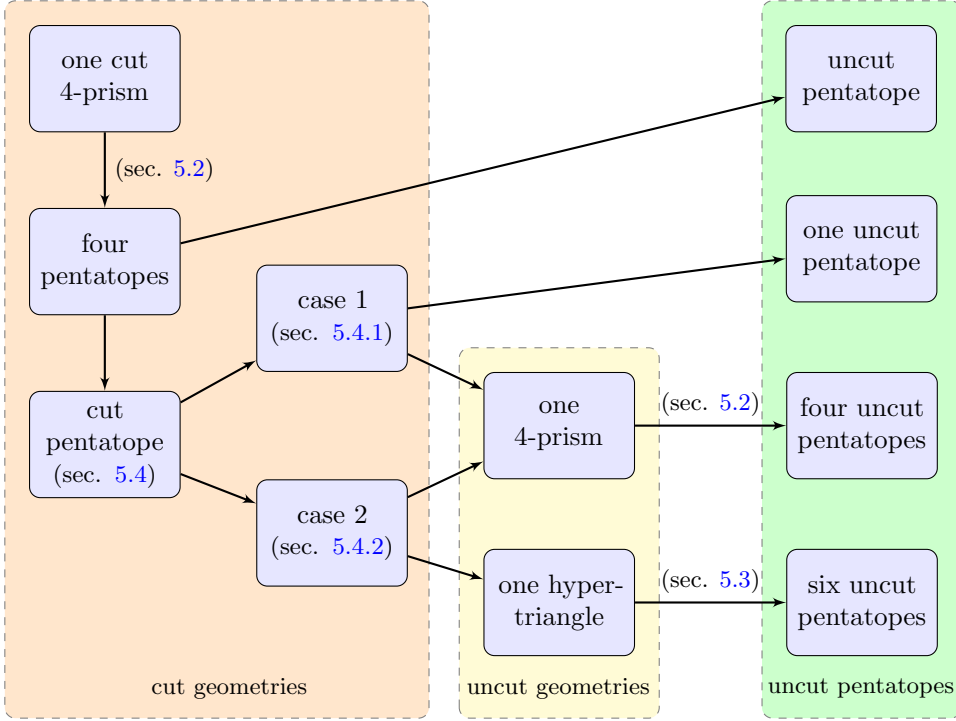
one cut 4-prism

(sec. 5.2)

four pentatopes

cut pentatope (sec. 5.4)

case 1 (sec. 5.4.1)

case 2 (sec. 5.4.2)

cut geometries

one 4-prism

one hyper-triangle

uncut geometries

(sec. 5.2)

(sec. 5.3)

uncut pentatope

one uncut pentatope

four uncut pentatopes

six uncut pentatopes

uncut pentatopes